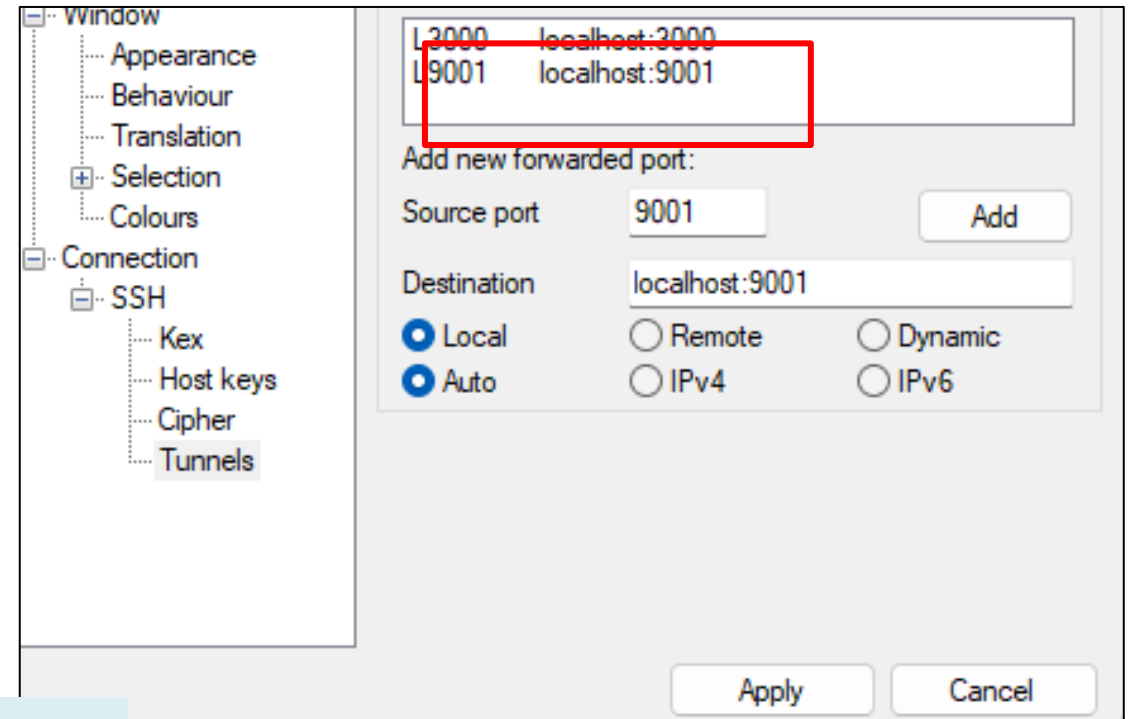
Window
Appearance
Behaviour
Translation
Selection
Colours
Connection
SSH
Kex
Host keys
Cipher
Tunnels

L3000 localhost:3000
L9001 localhost:9001

Add new forwarded port:
Source port 9001
Add
Destination localhost:9001
Local
Remote
Dynamic
Auto
IPv4
IPv6

Apply
Cancel